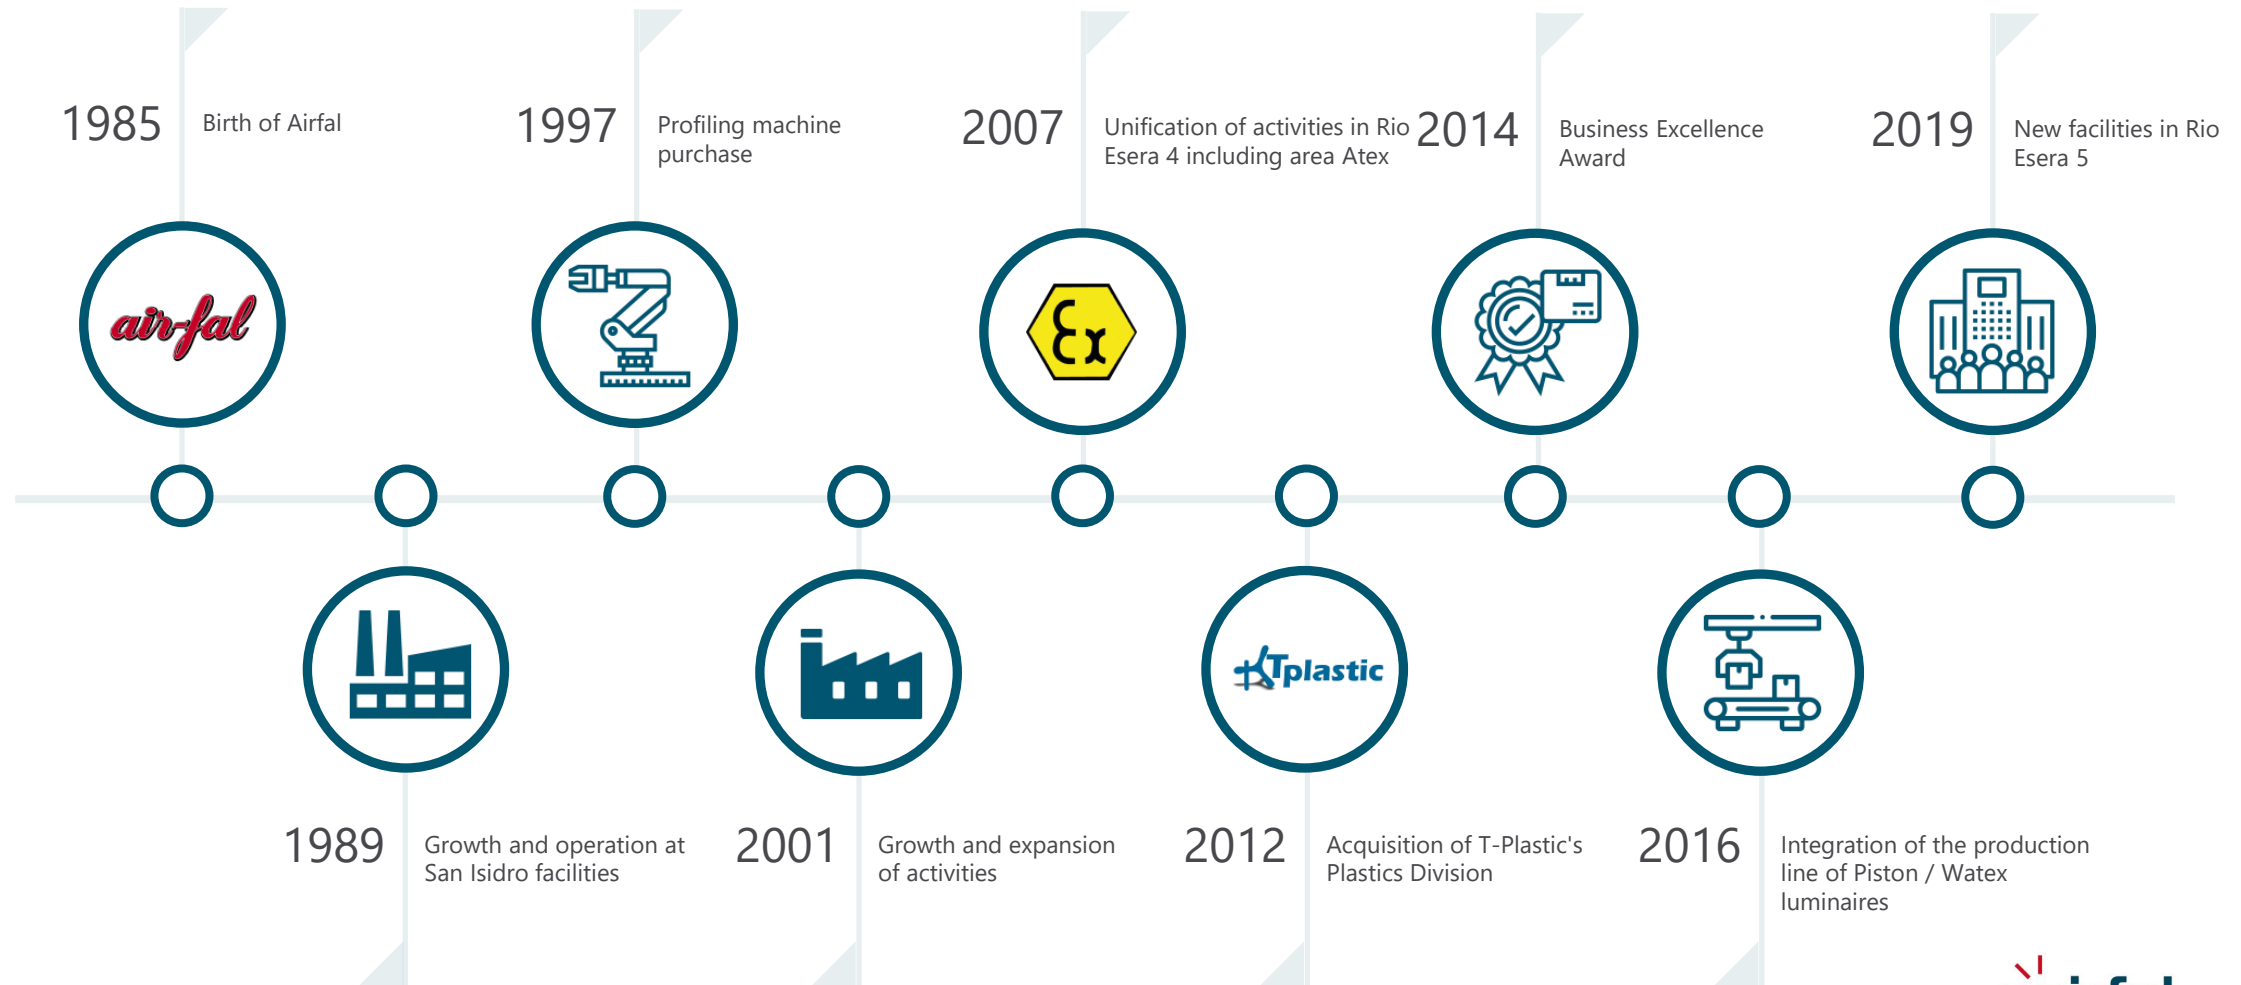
1985 Birth of Airfal

air-fal

1997 Profiling machine purchase

2007 Unification of activities in Rio Esera 4 including area Atex

Ex

2014 Business Excellence Award

2019 New facilities in Rio Esera 5

1989 Growth and operation at San Isidro facilities

2001 Growth and expansion of activities

2012 Acquisition of T-Plastic's Plastics Division

Tplastic

2016 Integration of the production line of Piston / Watex luminaires